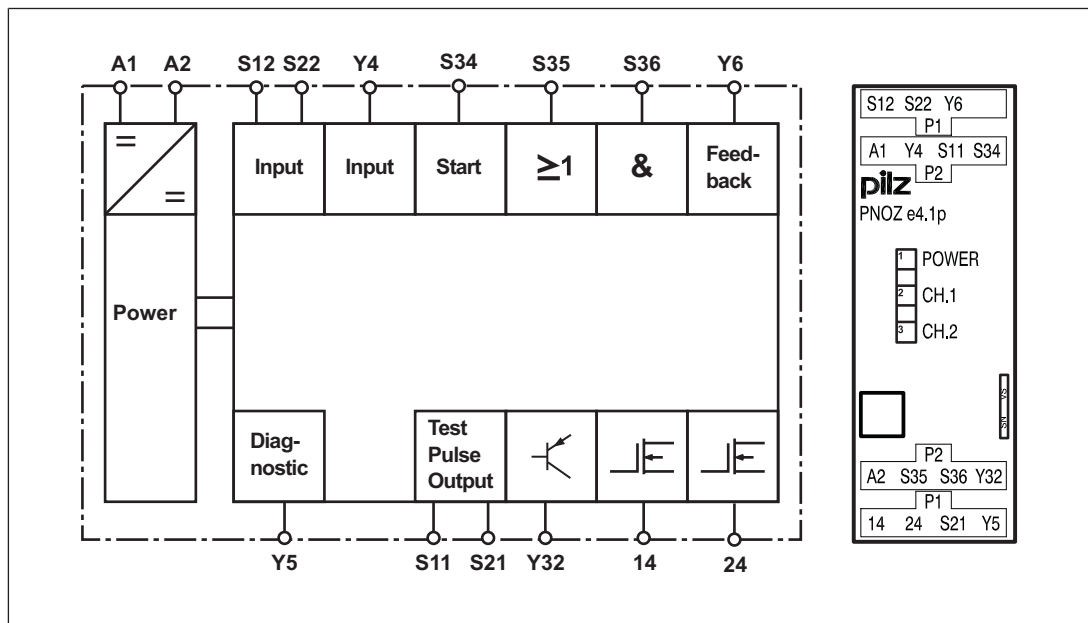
A1 A2 S12 S22 Y4 S34 S35 S36 Y6

=
=

Input Input Start $\geq 1$ & Feed-back

Power

Diag-nostic

Test Pulse Output

Y5 S11 S21 Y32 14 24

S12 S22 Y6
P1
A1 Y4 S11 S34
P2
pilz
PNOZ e4.1p

1 POWER
2 CH.1
3 CH.2

P2
A2 S35 S36 Y32
P1
14 24 S21 Y5